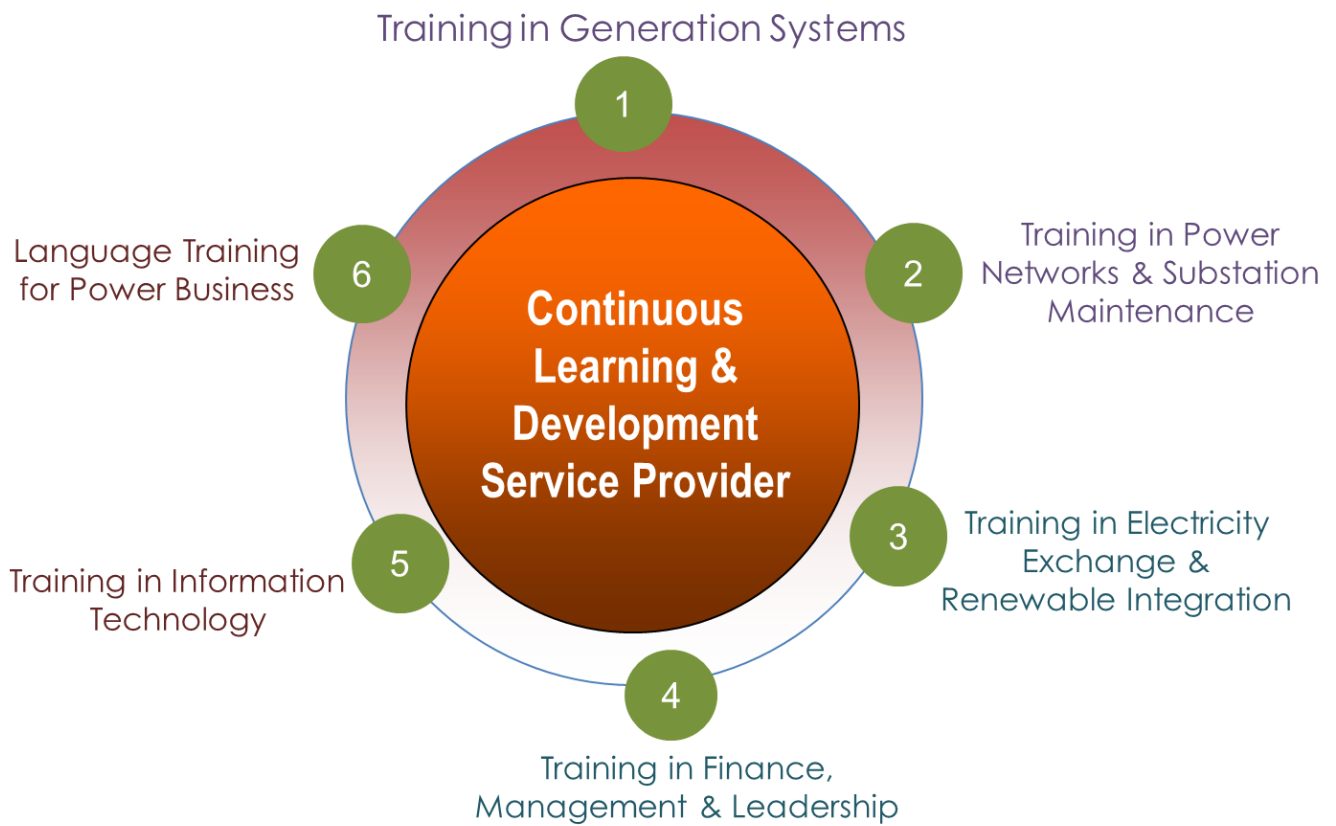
Training in Generation Systems

1

Language Training for Power Business

6

Continuous Learning & Development Service Provider

Training in Power Networks & Substation Maintenance

2

Training in Information Technology

5

Training in Electricity Exchange & Renewable Integration

3

4

Training in Finance, Management & Leadership